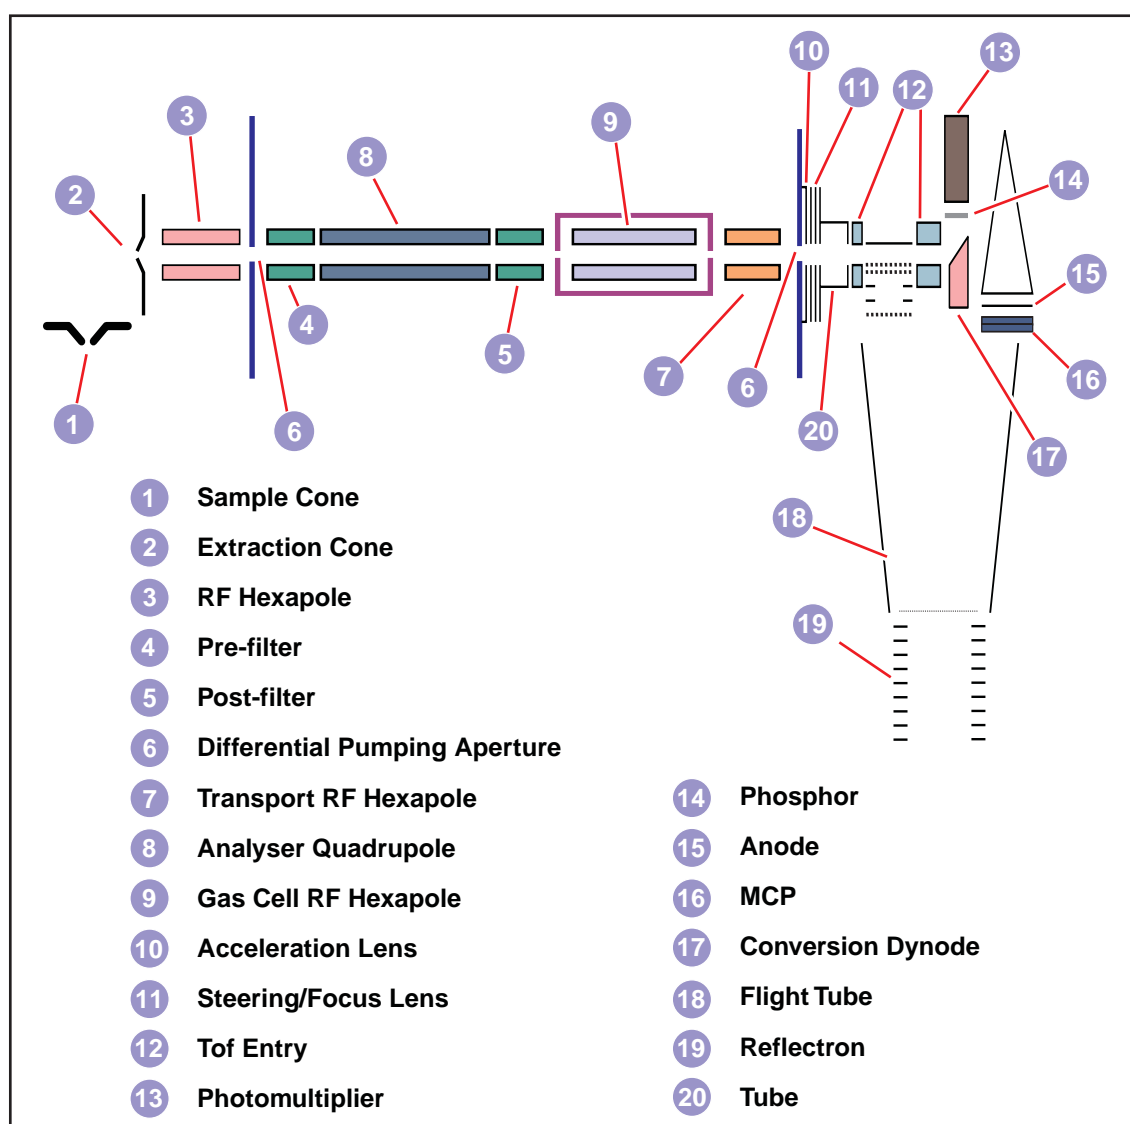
10
11
12
13
3
9
14
8
2
15
4
5
7
6
16
1
6
20
17
18
19

1 Sample Cone
2 Extraction Cone
3 RF Hexapole
4 Pre-filter
5 Post-filter
6 Differential Pumping Aperture
7 Transport RF Hexapole
8 Analyser Quadrupole
9 Gas Cell RF Hexapole
10 Acceleration Lens
11 Steering/Focus Lens
12 Tof Entry
13 Photomultiplier

14 Phosphor
15 Anode
16 MCP
17 Conversion Dynode
18 Flight Tube
19 Reflectron
20 Tube